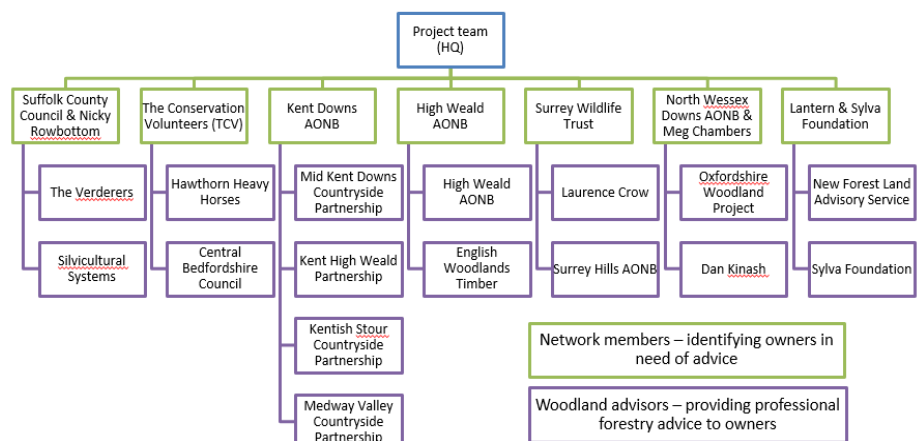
Project team (HQ)

Suffolk County Council & Nicky Rowbottom

The Verderers

Silvicultural Systems

The Conservation Volunteers (TCV)

Hawthorn Heavy Horses

Central Bedfordshire Council

Kent Downs AONB

Mid Kent Downs Countryside Partnership

Kent High Weald Partnership

Kentish Stour Countryside Partnership

Medway Valley Countryside Partnership

High Weald AONB

High Weald AONB

English Woodlands Timber

Surrey Wildlife Trust

Laurence Crow

Surrey Hills AONB

North Wessex Downs AONB & Meg Chambers

Oxfordshire Woodland Project

Dan Kinash

Lantern & Sylva Foundation

New Forest Land Advisory Service

Sylva Foundation

Network members – identifying owners in need of advice

Woodland advisors – providing professional forestry advice to owners